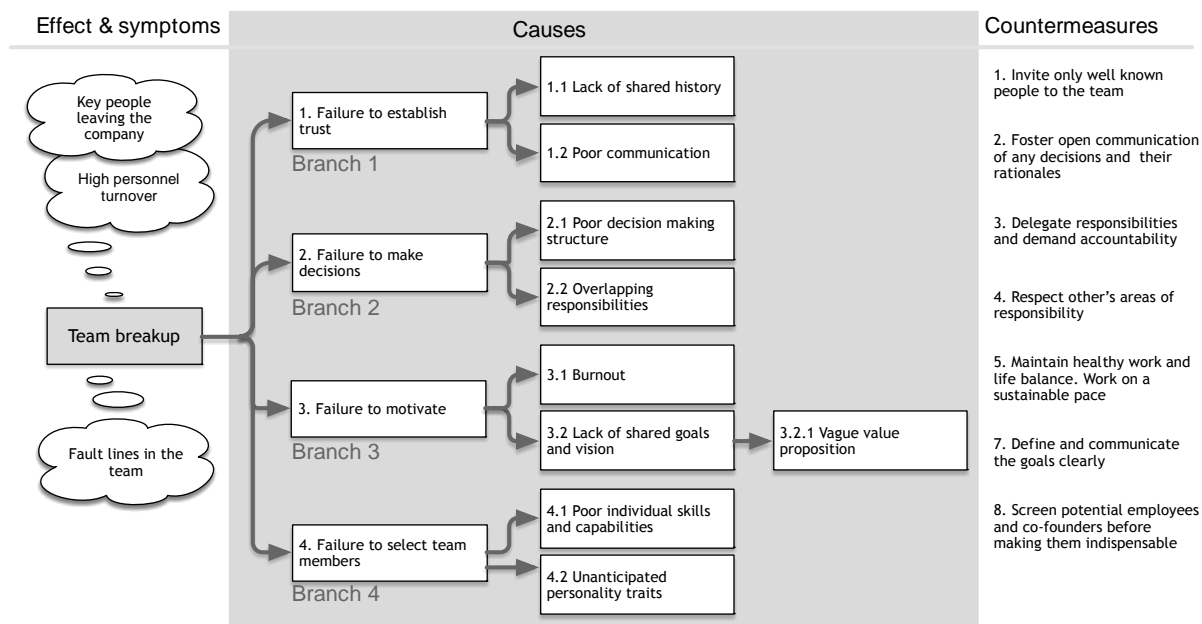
Effect & symptoms

Causes

Countermeasures

Key people leaving the company

High personnel turnover

Team breakup

Fault lines in the team

1. Failure to establish trust

Branch 1

1.1 Lack of shared history

1.2 Poor communication

2. Failure to make decisions

Branch 2

2.1 Poor decision making structure

2.2 Overlapping responsibilities

3. Failure to motivate

Branch 3

3.1 Burnout

3.2 Lack of shared goals and vision

3.2.1 Vague value proposition

4. Failure to select team members

Branch 4

4.1 Poor individual skills and capabilities

4.2 Unanticipated personality traits

1. Invite only well known people to the team

2. Foster open communication of any decisions and their rationales

3. Delegate responsibilities and demand accountability

4. Respect other's areas of responsibility

5. Maintain healthy work and life balance. Work on a sustainable pace

7. Define and communicate the goals clearly

8. Screen potential employees and co-founders before making them indispensable